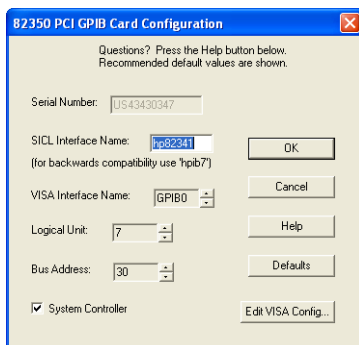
82350 PCI GPIB Card Configuration

Questions? Press the Help button below.
Recommended default values are shown.

Serial Number: US43430347

SICL Interface Name: hp82341
(for backwards compatibility use 'hpib7')

OK

Cancel

VISA Interface Name: GPIB0

Logical Unit: 7

Help

Bus Address: 30

Defaults

System Controller

Edit VISA Config...